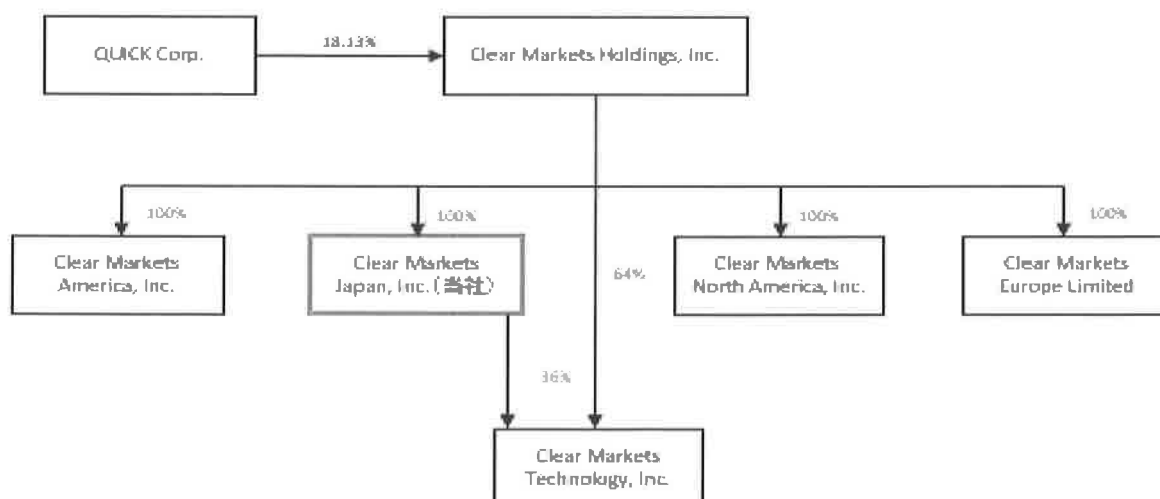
QUICK Corp.

18.13%

Clear Markets Holdings, Inc.

100%

Clear Markets America, Inc.

100%

Clear Markets Japan, Inc.(当社)

64%

100%

Clear Markets North America, Inc.

100%

Clear Markets Europe Limited

36%

Clear Markets Technology, Inc.